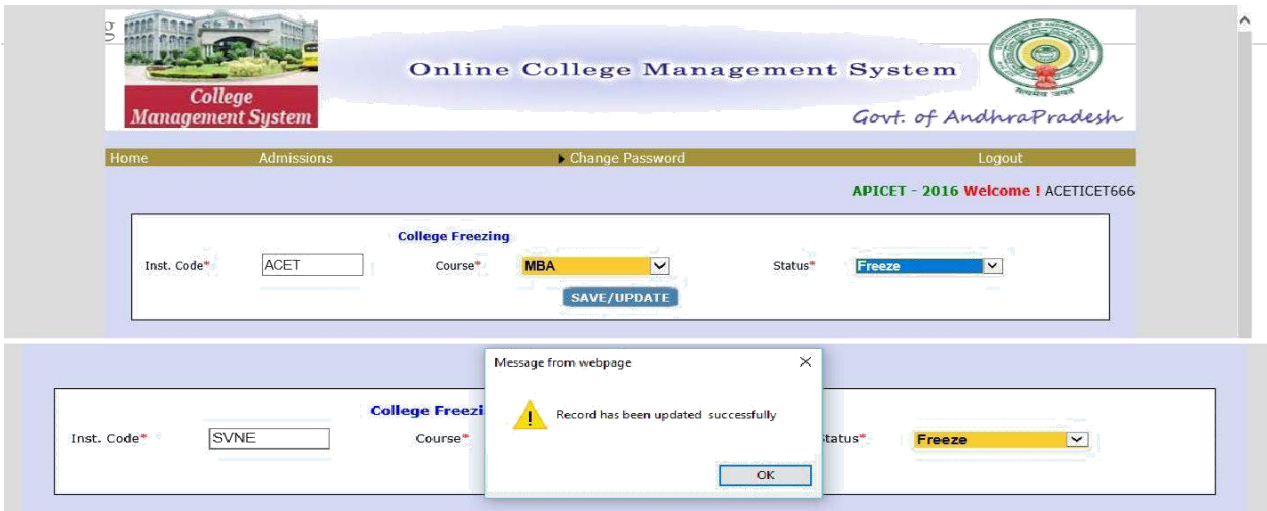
College Management System

Online College Management System

Govt. of AndhraPradesh

Home Admissions Change Password Logout

APICET - 2016 Welcome ! ACETICET666

College Freezing

Inst. Code* ACET Course* MBA Status* Freeze

SAVE/UPDATE

Message from webpage

Record has been updated successfully

OK

College Freezi

Inst. Code* SVNE Course* Status* Freeze